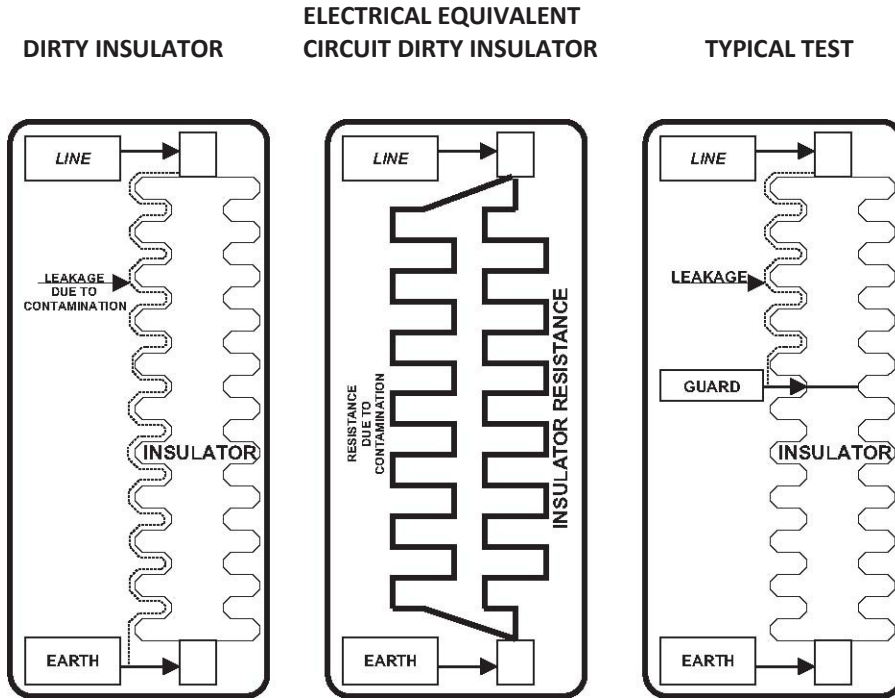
DIRTY INSULATOR

ELECTRICAL EQUIVALENT CIRCUIT DIRTY INSULATOR

TYPICAL TEST

LINE

LEAKAGE DUE TO CONTAMINATION

INSULATOR

EARTH

LINE

RESISTANCE DUE TO CONTAMINATION

INSULATOR RESISTANCE

EARTH

LINE

LEAKAGE

GUARD

INSULATOR

EARTH